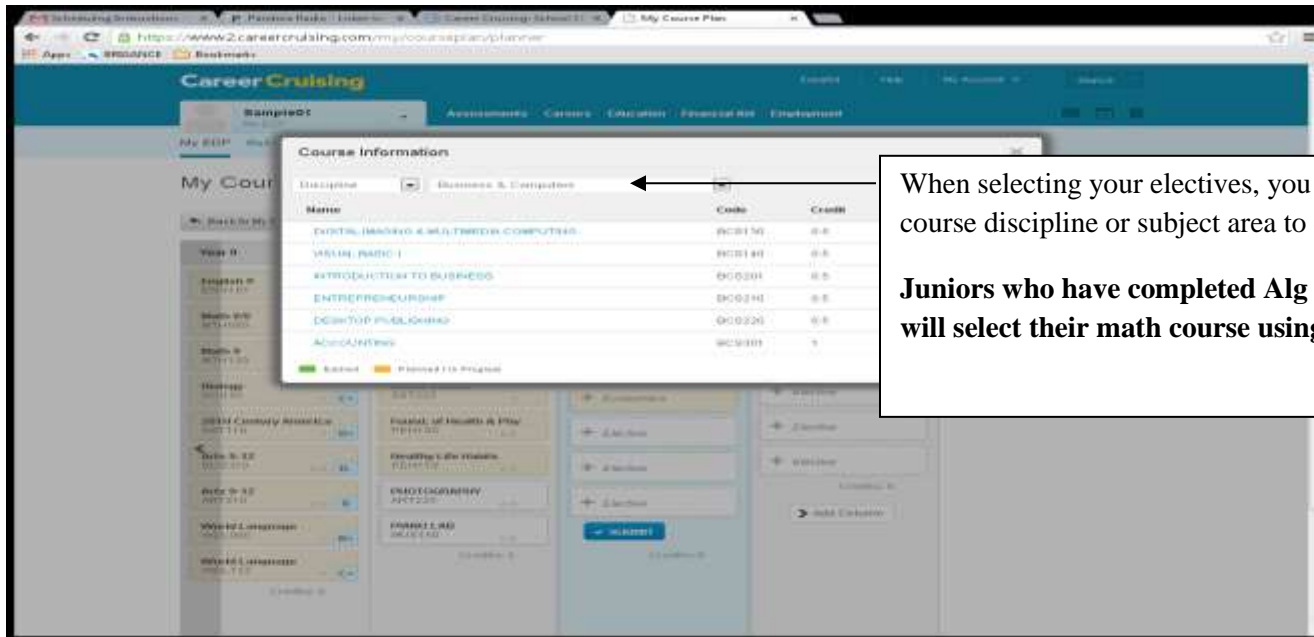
Scheduling Instructions | Pandora Radio | Career Cruising: School | My Course Plan

https://www2.careercruising.com/mycourseplan/planner

Apps | Bookmarks

Career Cruising

English | Help | My Account | Search

Sample01

Assessments | Careers | Education | Financial Aid | Employment

My EDP

My Cour

Back to My

Course Information

Discipline | Business & Computers

| Name | Code | Credit |
|---|---|---|
| DIGITAL IMAGING & MULTIMEDIA COMPUTING | BC0130 | 0.5 |
| VISUAL BASIC I | BC0140 | 0.5 |
| INTRODUCTION TO BUSINESS | BC0201 | 0.5 |
| ENTREPRENEURSHIP | BC0210 | 0.5 |
| DESKTOP PUBLISHING | BC0220 | 0.5 |
| ACCOUNTING | BC0301 | 1 |

Earned | Planned / In Progress

Year 9

English 9

Math 8/9

Math 9

Biology

20th Century America

Arts 9-12

Arts 9-12

World Language

World Language

Credits: 8

Found. of Health & Play

Healthy Life Habits

PHOTOGRAPHY

PIANO LAB

Credits: 3

Economics

Elective

Elective

Elective

SUBMIT

Credits: 0

Elective

Elective

Elective

Credits: 0

Add Column

When selecting your electives, you course discipline or subject area to

Juniors who have completed Alg will select their math course usin